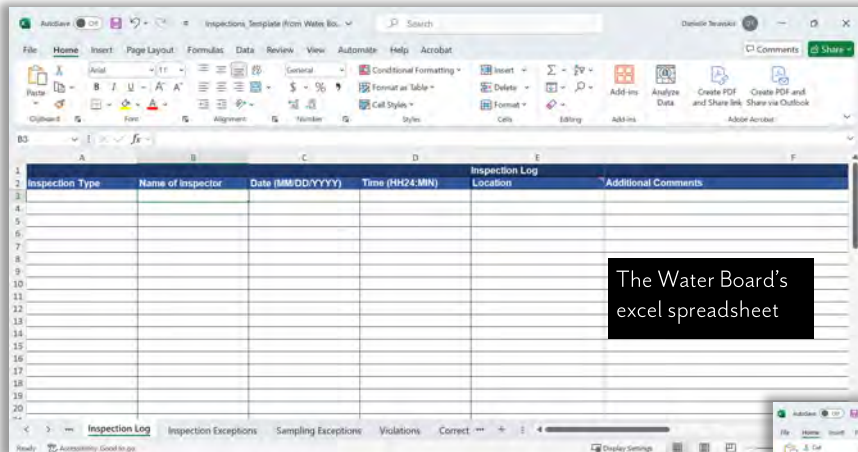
AutoSave Off Inspections_Template (from Water Bo... Search Danielle Terassio

File Home Insert Page Layout Formulas Data Review View Automate Help Acrobat Comments Share

Paste Arial 11 General Conditional Formatting Format as Table Cell Styles Insert Delete Format Add-ins Analyze Data Create PDF and Share link Create PDF and Share via Outlook

Clipboard Font Alignment Number Styles Cells Editing Add-ins Adobe Acrobat

B3 fx

| | A | B | C | D | E | F |
|---|---|---|---|---|---|---|
| 1 | | | | | Inspection Log | |
| 2 | Inspection Type | Name of Inspector | Date (MM/DD/YYYY) | Time (HH24:MIN) | Location | Additional Comments |
| 3 | | | | | | |
| 4 | | | | | | |
| 5 | | | | | | |
| 6 | | | | | | |
| 7 | | | | | | |
| 8 | | | | | | |
| 9 | | | | | | |
| 10 | | | | | | |
| 11 | | | | | | |
| 12 | | | | | | |
| 13 | | | | | | |
| 14 | | | | | | |
| 15 | | | | | | |
| 16 | | | | | | |
| 17 | | | | | | |
| 18 | | | | | | |
| 19 | | | | | | |
| 20 | | | | | | |

The Water Board's excel spreadsheet

Inspection Log Inspection Exceptions Sampling Exceptions Violations Correct ... +

Ready Accessibility: Good to go Display Settings

AutoSave Off File Home Insert